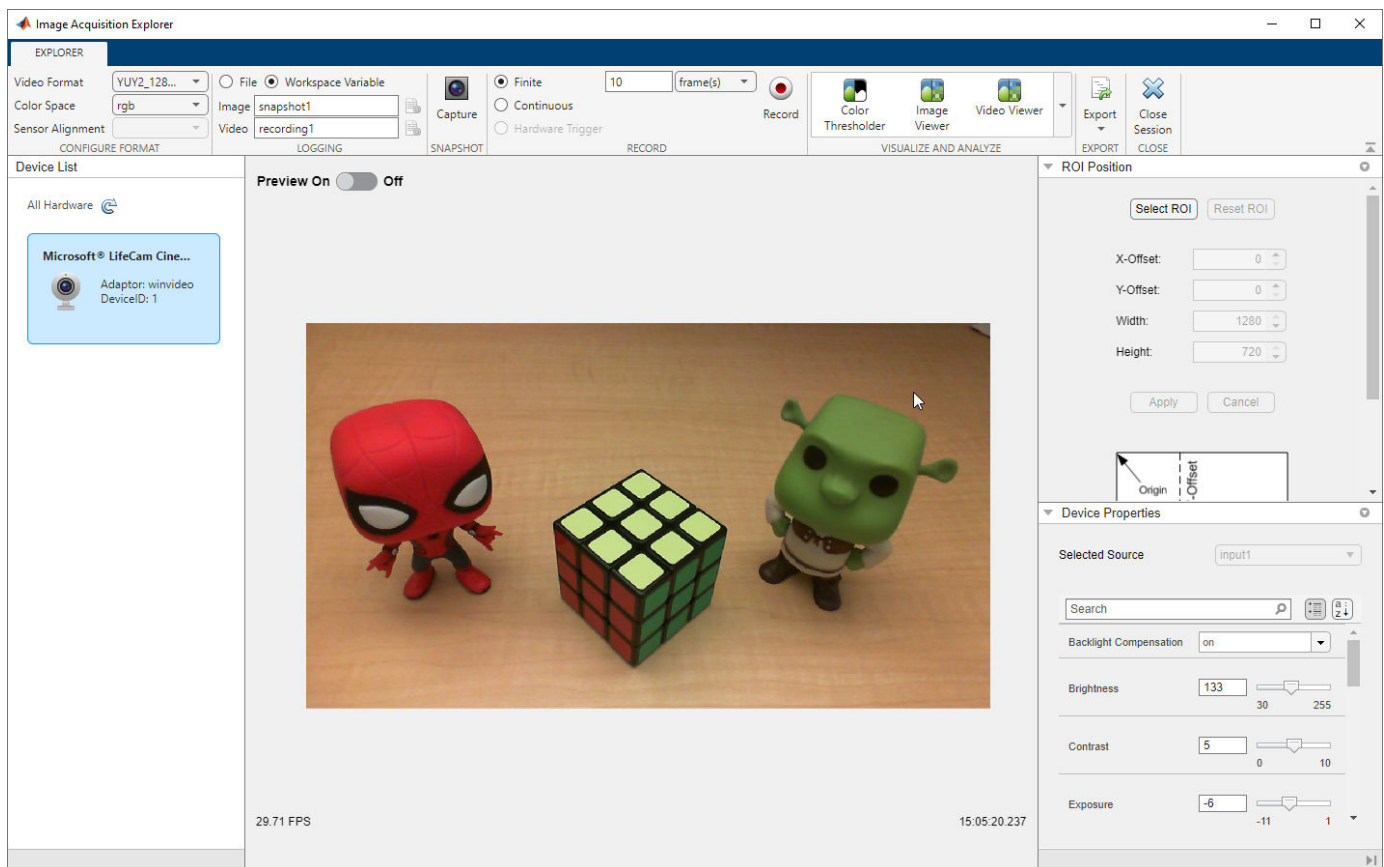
Image Acquisition Explorer

EXPLORER

Video Format YUY2_128...
Color Space rgb
Sensor Alignment
CONFIGURE FORMAT

File Workspace Variable
Image snapshot1
Video recording1
LOGGING

Capture
SNAPSHOT

Finite 10 frame(s)
Continuous
Hardware Trigger
Record
RECORD

Color Thresholder
Image Viewer
Video Viewer
VISUALIZE AND ANALYZE

Export
EXPORT

Close Session
CLOSE

Device List

All Hardware

Microsoft® LifeCam Cine...
Adaptor: winvideo
DeviceID: 1

Preview On Off

29.71 FPS

15:05:20.237

ROI Position

Select ROI Reset ROI

X-Offset: 0
Y-Offset: 0
Width: 1280
Height: 720

Apply Cancel

Origin
-Offset

Device Properties

Selected Source input1

Search

Backlight Compensation on

Brightness 133
30 255

Contrast 5
0 10

Exposure -6
-11 1